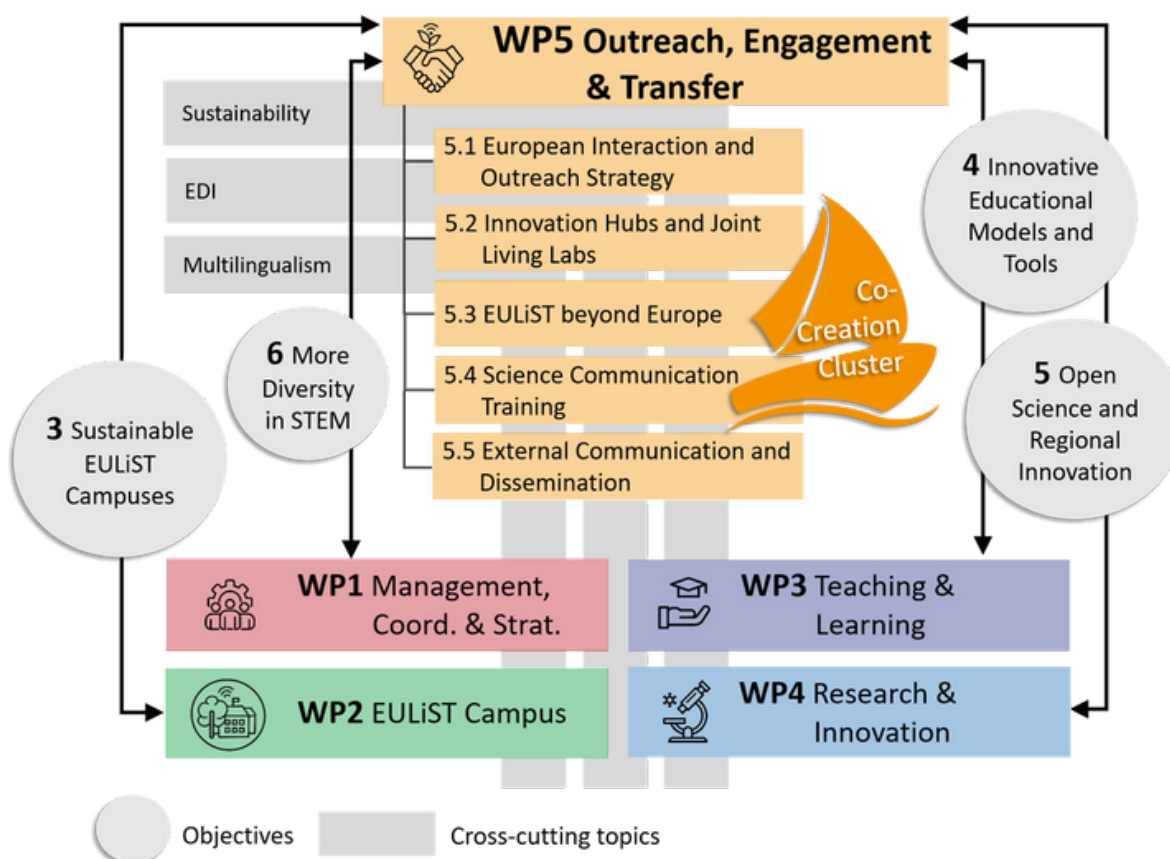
WP5 Outreach, Engagement & Transfer

Sustainability

EDI

Multilingualism

5.1 European Interaction and Outreach Strategy

5.2 Innovation Hubs and Joint Living Labs

5.3 EULiST beyond Europe

5.4 Science Communication Training

5.5 External Communication and Dissemination

Co-Creation Cluster

4 Innovative Educational Models and Tools

5 Open Science and Regional Innovation

6 More Diversity in STEM

3 Sustainable EULiST Campuses

WP1 Management, Coord. & Strat.

WP3 Teaching & Learning

WP2 EULiST Campus

WP4 Research & Innovation

Objectives

Cross-cutting topics